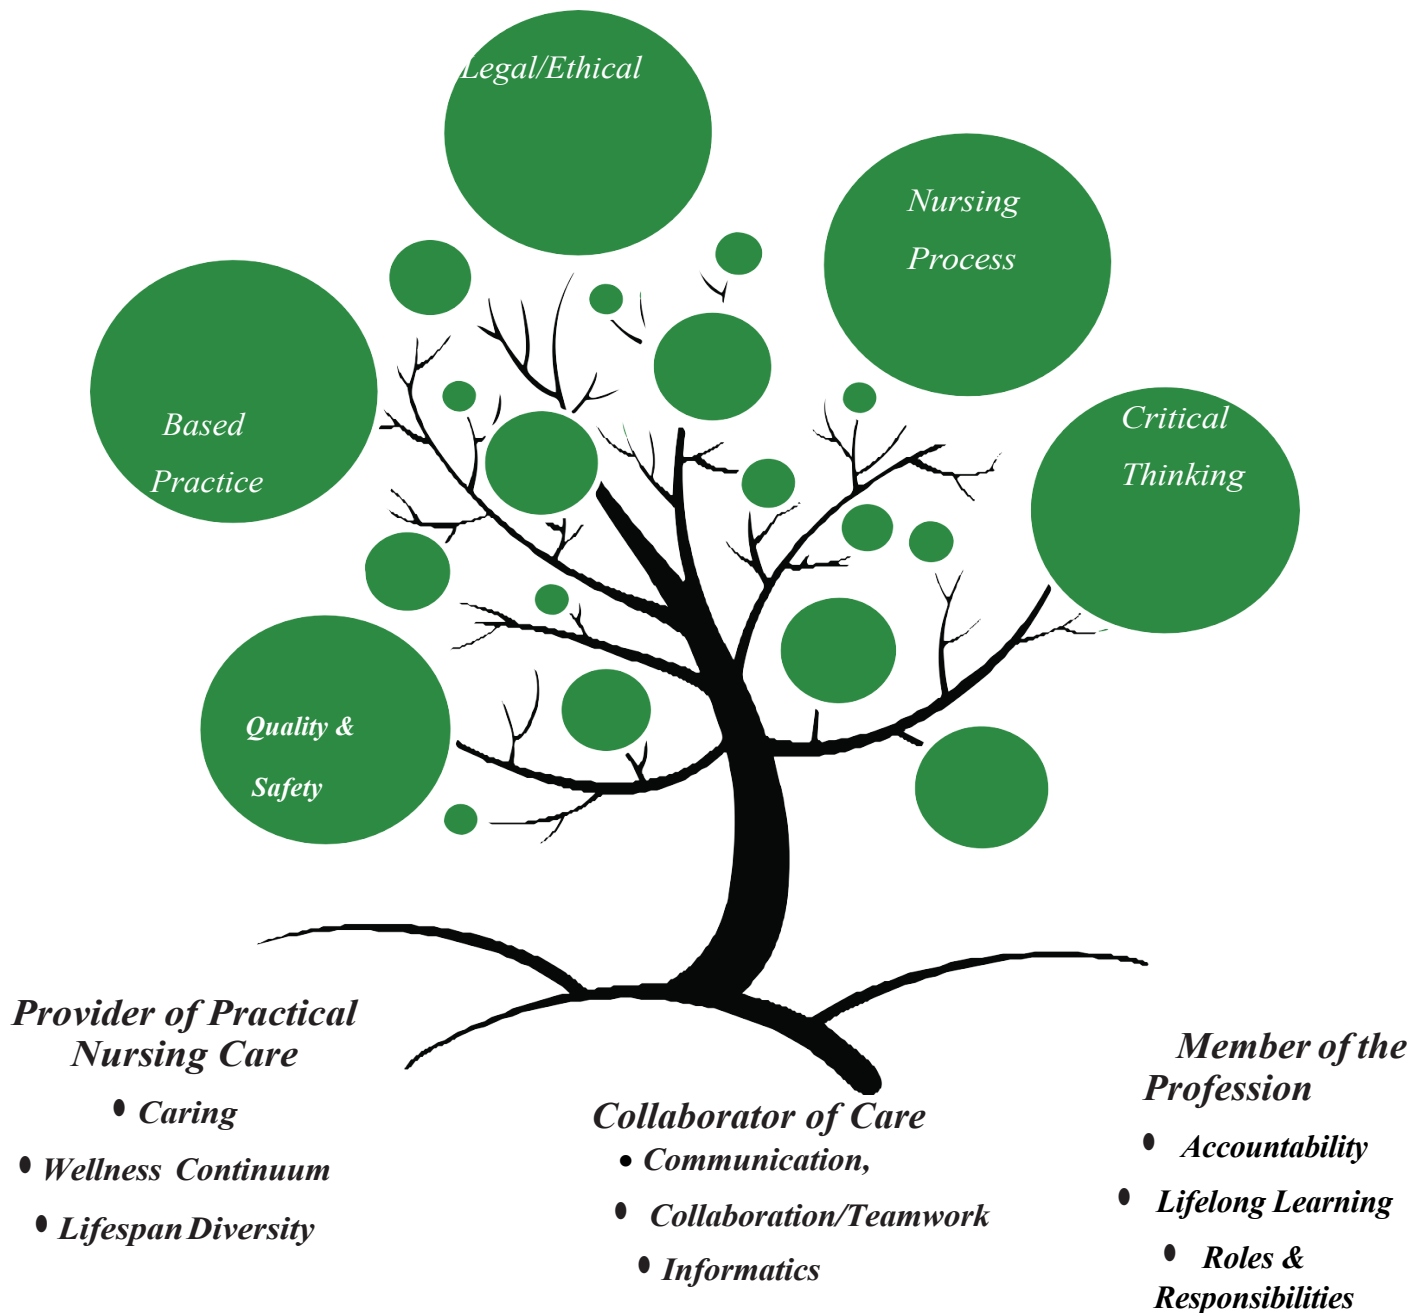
Legal/Ethical

Nursing Process

Based Practice

Critical Thinking

Quality & Safety

Provider of Practical Nursing Care
- Caring
- Wellness Continuum
- Lifespan Diversity

Collaborator of Care
- Communication,
- Collaboration/Teamwork
- Informatics

Member of the Profession
- Accountability
- Lifelong Learning
- Roles & Responsibilities